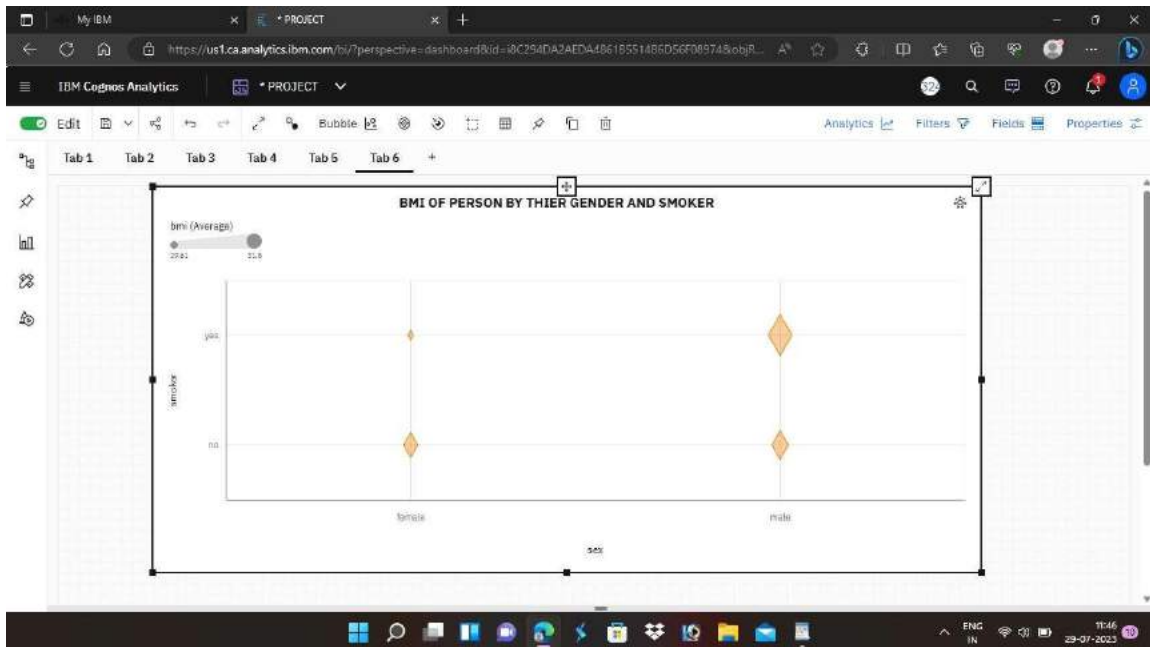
My IBM
* PROJECT
https://us1.ca.analytics.ibm.com/bi/?perspective=dashboard&id=i8C294DA2AEDA486185514B6D56F08974&objR...
IBM Cognos Analytics
* PROJECT
324
Edit
Bubble
Analytics
Filters
Fields
Properties
Tab 1
Tab 2
Tab 3
Tab 4
Tab 5
Tab 6
+
BMI OF PERSON BY THIER GENDER AND SMOKER
bmi (Average)
29.81
31.8
yes
no
smoker
female
male
sex
ENG IN
11:46
29-07-2023
10